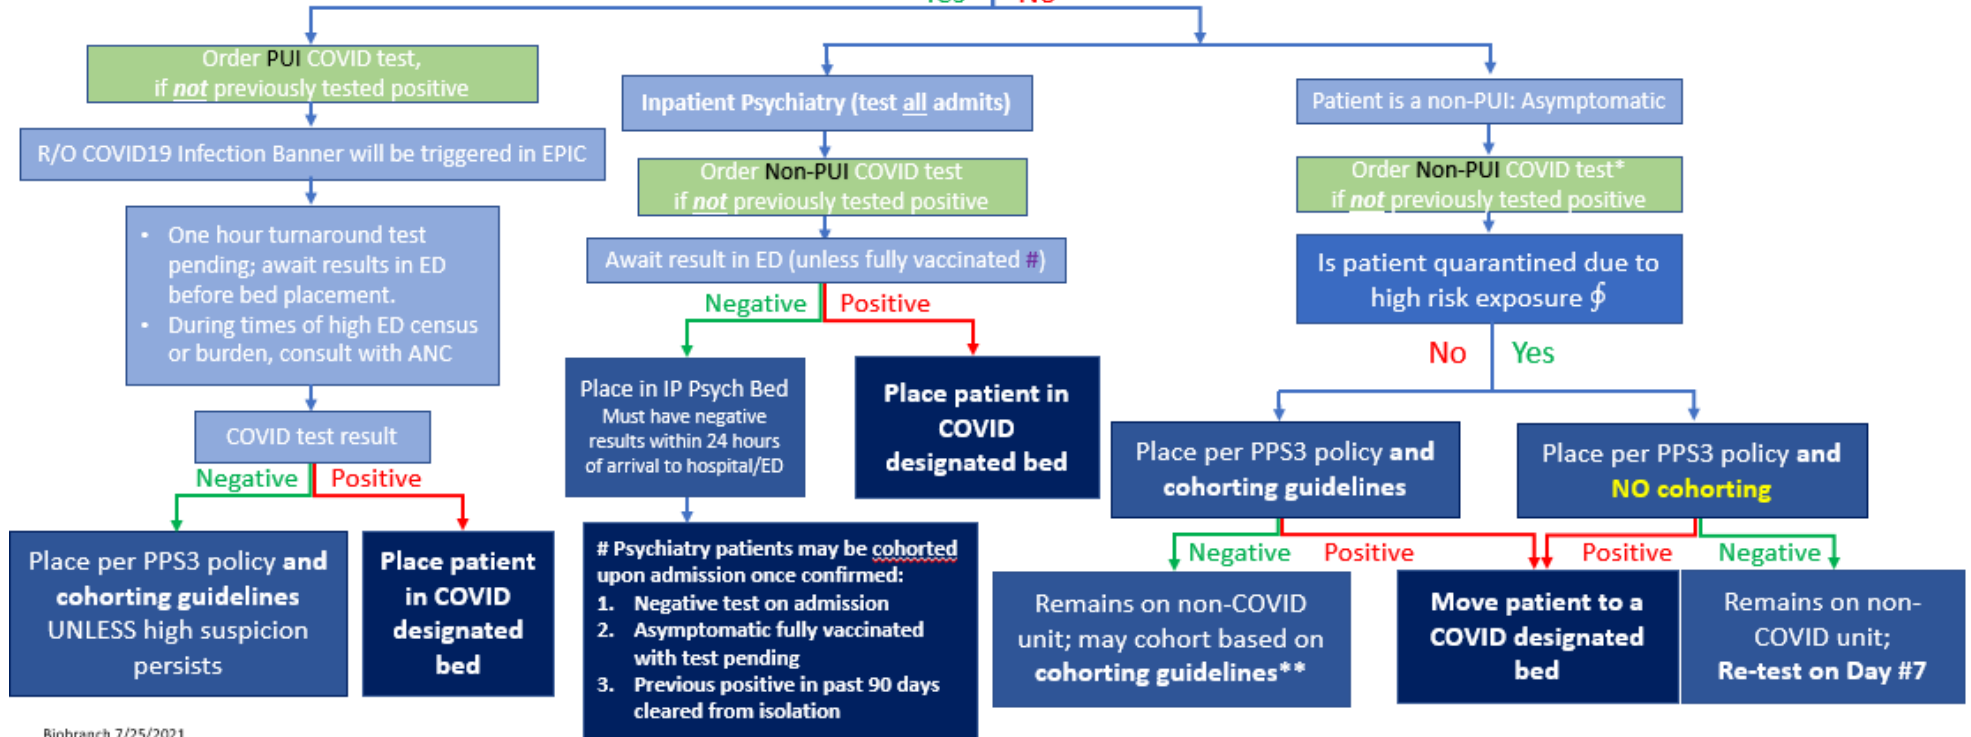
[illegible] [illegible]

Order PUI COVID test, if *not* previously tested positive

R/O COVID19 Infection Banner will be triggered in EPIC

• One hour turnaround test pending; await results in ED before bed placement.
• During times of high ED census or burden, consult with ANC

COVID test result

Negative Positive

Place per PPS3 policy and cohorting guidelines UNLESS high suspicion persists

Place patient in COVID designated bed

Inpatient Psychiatry (test all admits)

Order Non-PUI COVID test if *not* previously tested positive

Await result in ED (unless fully vaccinated #)

Negative Positive

Place in IP Psych Bed
Must have negative results within 24 hours of arrival to hospital/ED

Place patient in COVID designated bed

# Psychiatry patients may be cohorted upon admission once confirmed:
1. Negative test on admission
2. Asymptomatic fully vaccinated with test pending
3. Previous positive in past 90 days cleared from isolation

Patient is a non-PUI: Asymptomatic

Order Non-PUI COVID test* if *not* previously tested positive

Is patient quarantined due to high risk exposure ∮

No Yes

Place per PPS3 policy and cohorting guidelines

Place per PPS3 policy and NO cohorting

Negative Positive Positive Negative

Remains on non-COVID unit; may cohort based on cohorting guidelines**

Move patient to a COVID designated bed

Remains on non-COVID unit; Re-test on Day #7

Biobranch 7/25/2021